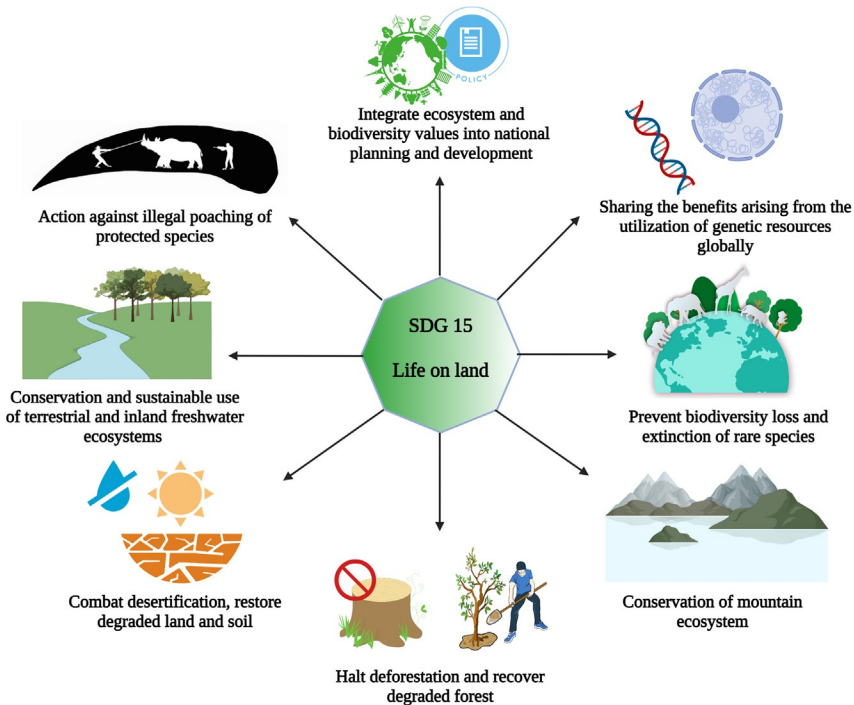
POLICY

Integrate ecosystem and biodiversity values into national planning and development

Action against illegal poaching of protected species

Sharing the benefits arising from the utilization of genetic resources globally

SDG 15

Life on land

Conservation and sustainable use of terrestrial and inland freshwater ecosystems

Prevent biodiversity loss and extinction of rare species

Combat desertification, restore degraded land and soil

Conservation of mountain ecosystem

Halt deforestation and recover degraded forest